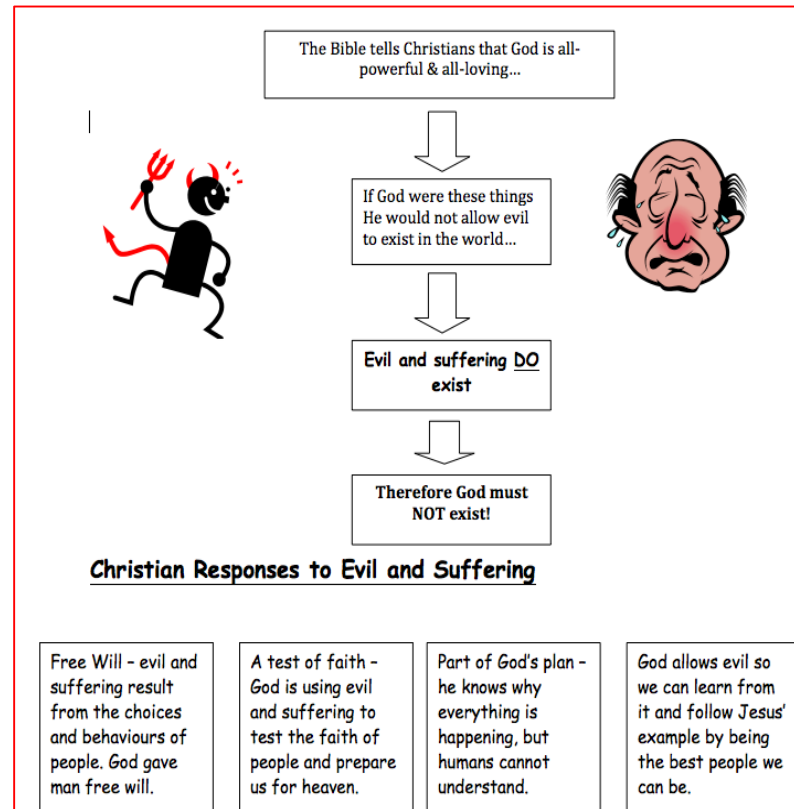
The Bible tells Christians that God is all-powerful & all-loving...

If God were these things He would not allow evil to exist in the world...

Evil and suffering DO exist

Therefore God must NOT exist!

Christian Responses to Evil and Suffering

Free Will – evil and suffering result from the choices and behaviours of people. God gave man free will.

A test of faith – God is using evil and suffering to test the faith of people and prepare us for heaven.

Part of God's plan – he knows why everything is happening, but humans cannot understand.

God allows evil so we can learn from it and follow Jesus' example by being the best people we can be.